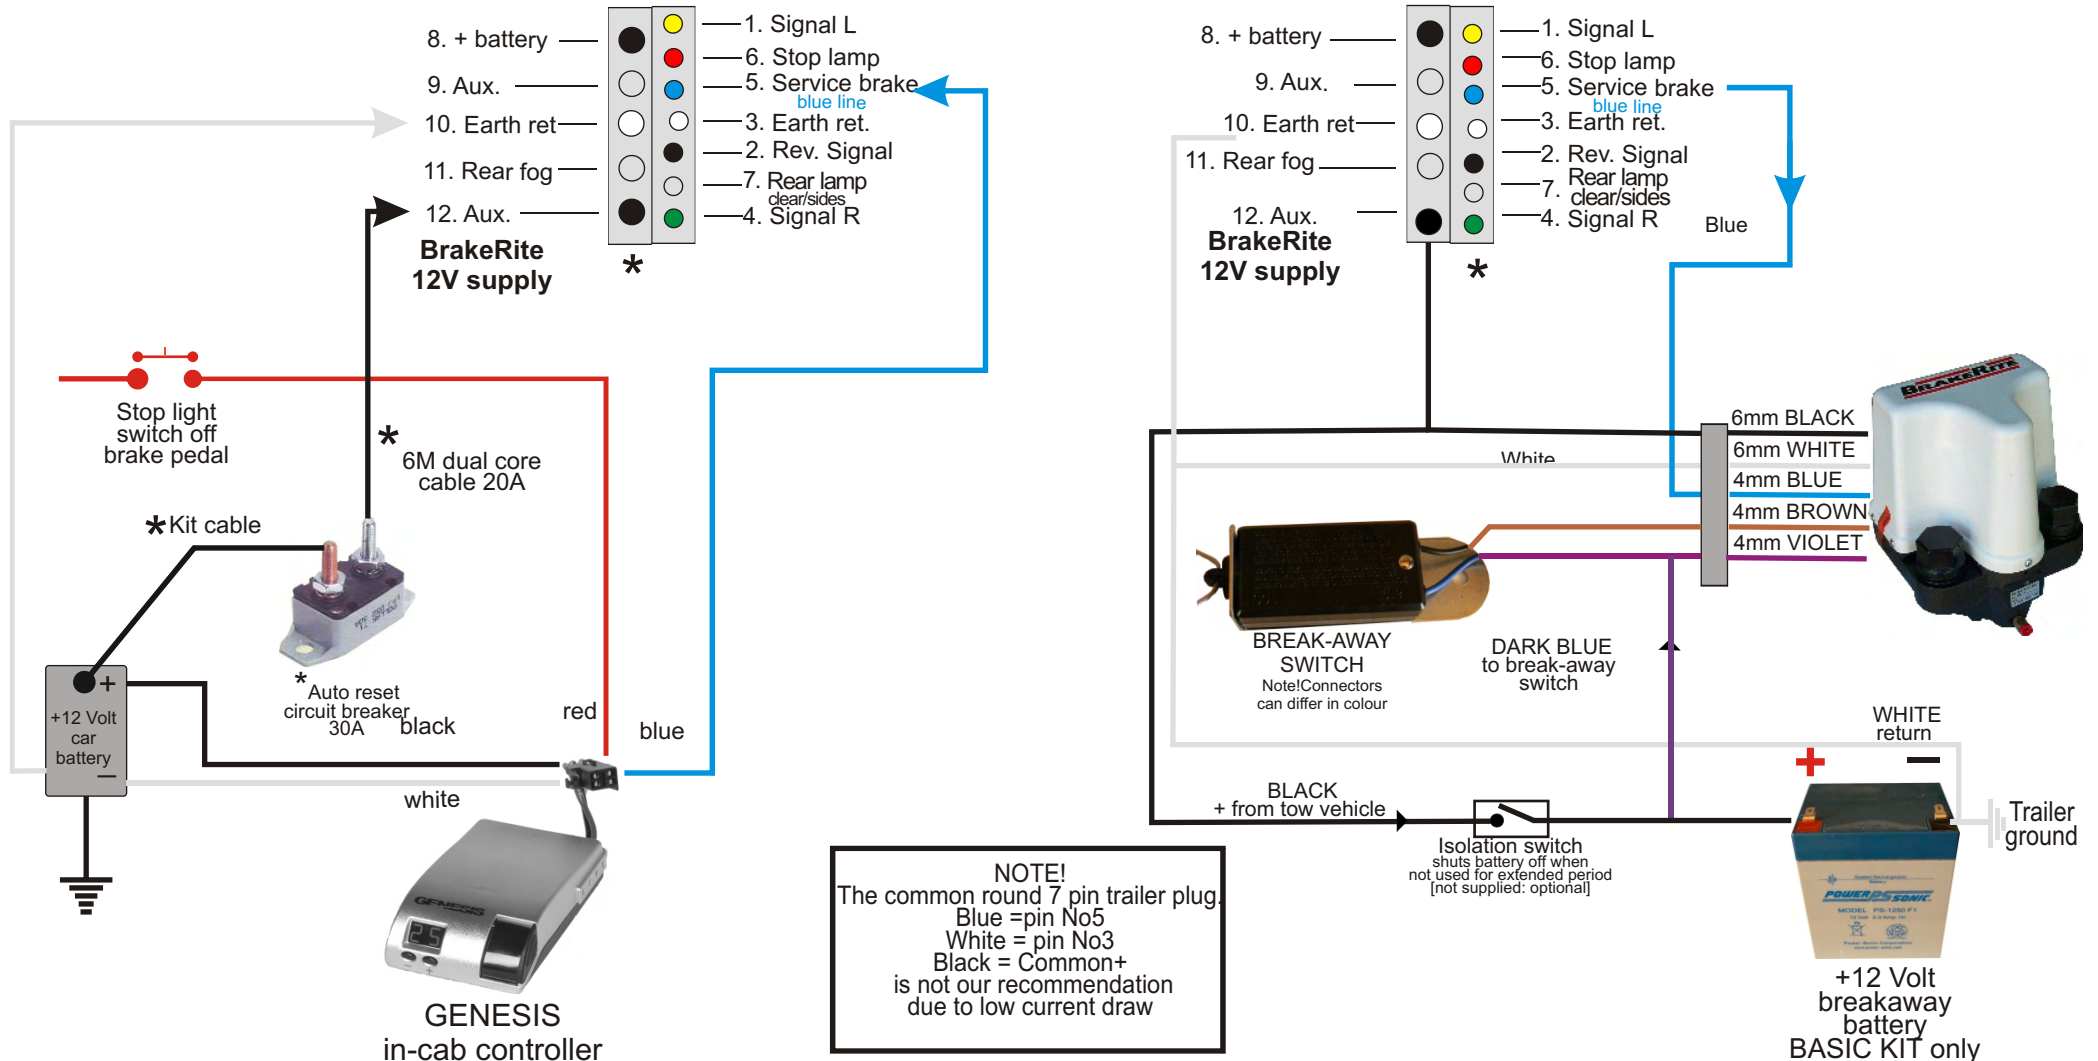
8. + battery
9. Aux.
10. Earth ret
11. Rear fog
12. Aux.
1. Signal L
6. Stop lamp
5. Service brake
blue line
3. Earth ret.
2. Rev. Signal
7. Rear lamp
clear/sides
4. Signal R
BrakeRite
12V supply
*

8. + battery
9. Aux.
10. Earth ret
11. Rear fog
12. Aux.
1. Signal L
6. Stop lamp
5. Service brake
blue line
3. Earth ret.
2. Rev. Signal
Rear lamp
7. clear/sides
4. Signal R
Blue
BrakeRite
12V supply
*

Stop light switch off brake pedal

*
6M dual core cable 20A

*Kit cable

*Auto reset circuit breaker 30A

black

red

blue

+12 Volt car battery

white

GENESIS
in-cab controller

6mm BLACK
6mm WHITE
4mm BLUE
4mm BROWN
4mm VIOLET
White

BREAK-AWAY SWITCH
Note!Connectors can differ in colour

DARK BLUE to break-away switch

WHITE return

BLACK
+ from tow vehicle

Isolation switch
shuts battery off when not used for extended period
[not supplied: optional]

Trailer ground

+12 Volt breakaway battery
BASIC KIT only

NOTE!
The common round 7 pin trailer plug.
Blue =pin No5
White = pin No3
Black = Common+
is not our recommendation
due to low current draw